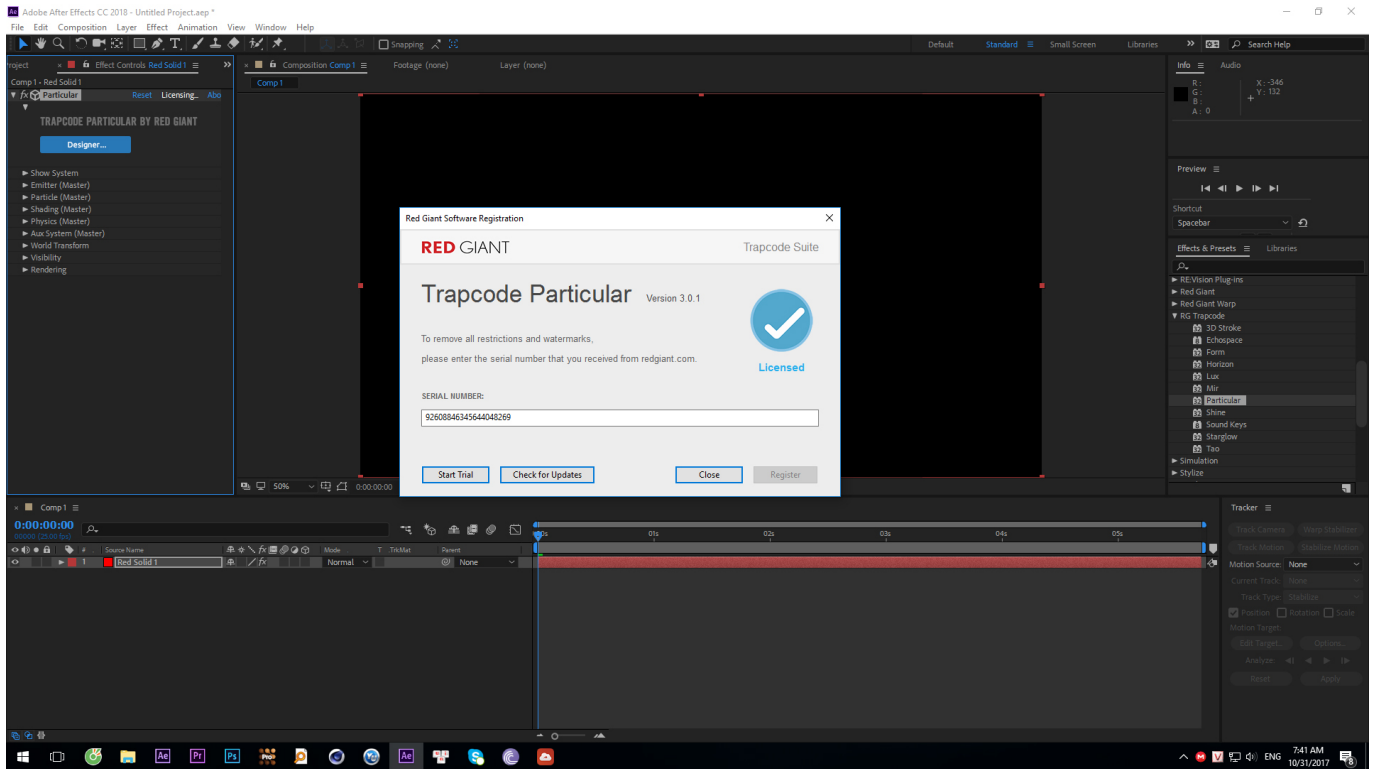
Adobe After Effects CC 2018 - Untitled Project.aep *

File Edit Composition Layer Effect Animation View Window Help

Snapping

Default Standard Small Screen Libraries Search Help

Project Effect Controls Red Solid 1 Composition Comp 1 Footage (none) Layer (none)

Comp 1 • Red Solid 1

fx Particular Reset Licensing... Abo

TRAPCODE PARTICULAR BY RED GIANT

Designer...

► Show System
► Emitter (Master)
► Particle (Master)
► Shading (Master)
► Physics (Master)
► Aux System (Master)
► World Transform
► Visibility
► Rendering

Comp 1

50% 0:00:00:00

Info Audio

R :
G :
B :
A : 0

X : -346
Y : 132

Preview

Shortcut
Spacebar

Effects & Presets Libraries

► RE:Vision Plug-ins
► Red Giant
► Red Giant Warp
▼ RG Trapcode
3D Stroke
Echospace
Form
Horizon
Lux
Mir
Particular
Shine
Sound Keys
Starglow
Tao
► Simulation
► Stylize

Red Giant Software Registration

RED GIANT Trapcode Suite

Trapcode Particular Version 3.0.1

To remove all restrictions and watermarks,

please enter the serial number that you received from redgiant.com.

Licensed

SERIAL NUMBER:

9260884634564404826​9

Start Trial Check for Updates Close Register

Comp 1

0:00:00:00
00000 (25.00 fps)

Source Name Mode T TrkMat Parent

1 Red Solid 1 Normal None

0s 01s 02s 03s 04s 05s

Tracker

Track Camera Warp Stabilizer
Track Motion Stabilize Motion
Motion Source: None
Current Track: None
Track Type: Stabilize
Position Rotation Scale
Motion Target:
Edit Target... Options...
Analyze:
Reset Apply

ENG 7:41 AM 10/31/2017